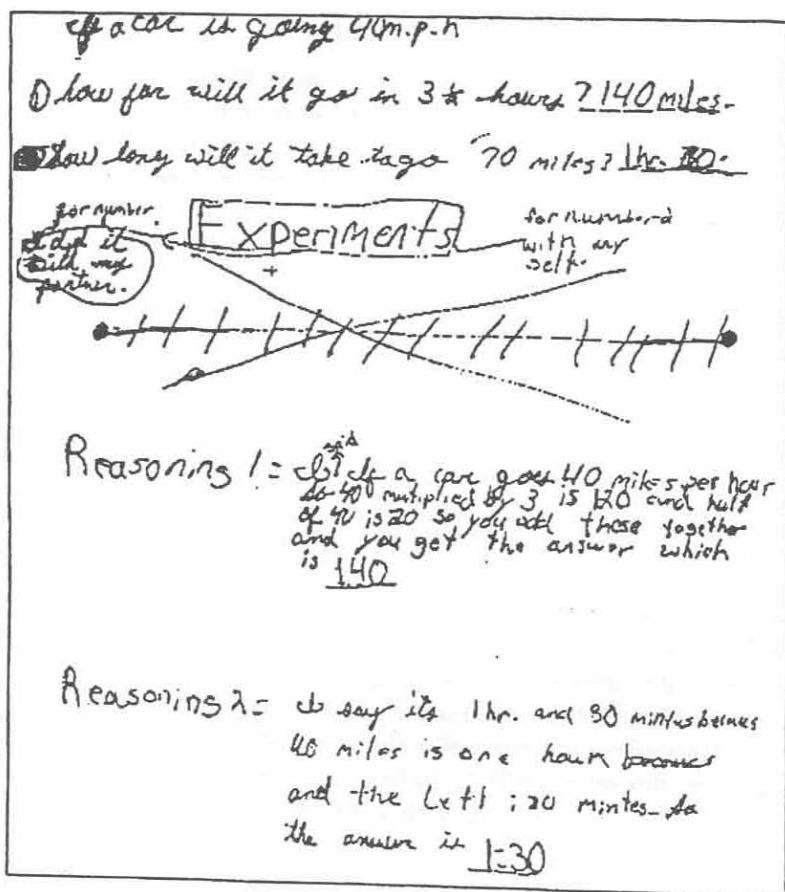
If a car is going 40m.p.h

1) How far will it go in 3½ hours? 140 miles.

2) How long will it take to go 70 miles? 1hr. 30.

for number I did it with my partner.

Experiments

for number 2 with my self.

Reasoning 1 = I said if a car goes 40 miles per hour so 40 multiplied by 3 is 120 and half of 40 is 20 so you add these together and you get the answer which is 140

Reasoning 2 = I say its 1hr. and 30 mintes becaus 40 miles is one hour because and the Left : 30 mintes. So the answer is 1:30